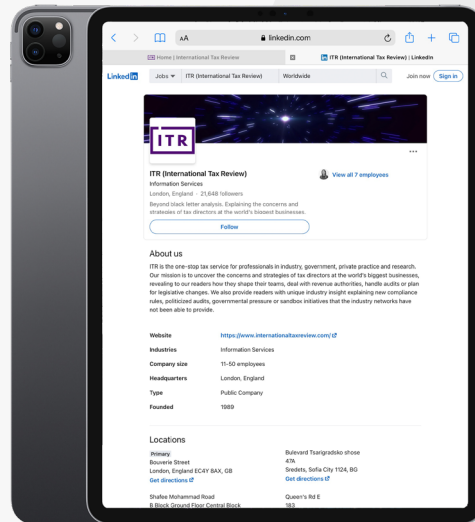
AA linkedin.com

Home | International Tax Review

ITR (International Tax Review) | LinkedIn

Linked in Jobs ITR (International Tax Review) Worldwide Join now Sign in

ITR

...

ITR (International Tax Review)

Information Services

London, England · 21,648 followers

Beyond black letter analysis. Explaining the concerns and strategies of tax directors at the world's biggest businesses.

View all 7 employees

Follow

About us

ITR is the one-stop tax service for professionals in industry, government, private practice and research. Our mission is to uncover the concerns and strategies of tax directors at the world's biggest businesses, revealing to our readers how they shape their teams, deal with revenue authorities, handle audits or plan for legislative changes. We also provide readers with unique industry insight explaining new compliance rules, politicized audits, governmental pressure or sandbox initiatives that the industry networks have not been able to provide.

| | |
|---|---|
| Website | https://www.internationaltaxreview.com/ |
| Industries | Information Services |
| Company size | 11-50 employees |
| Headquarters | London, England |
| Type | Public Company |
| Founded | 1989 |

Locations

Primary
Bouverie Street
London, England EC4Y 8AX, GB
Get directions

Bulevard Tsarigradsko shose
47A
Sredets, Sofia City 1124, BG
Get directions

Shafee Mohammad Road
B Block Ground Floor Central Block

Queen's Rd E
183